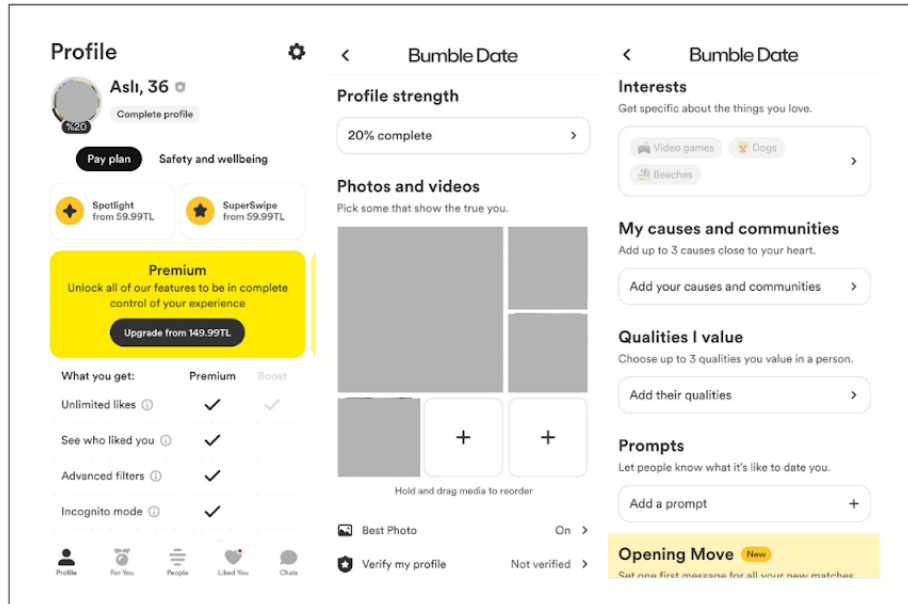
Profile

Aslı, 36

Complete profile

%20

Pay plan

Safety and wellbeing

Spotlight
from 59.99TL

SuperSwipe
from 59.99TL

Premium
Unlock all of our features to be in complete control of your experience

Upgrade from 149.99TL

| What you get: | Premium | Boost |
|---|---|---|
| Unlimited likes ⓘ | ✓ | ✓ |
| See who liked you ⓘ | ✓ | |
| Advanced filters ⓘ | ✓ | |
| Incognito mode ⓘ | ✓ | |

Profile For You People Liked You Chats

Bumble Date

Profile strength

20% complete

Photos and videos
Pick some that show the true you.

+ +

Hold and drag media to reorder

Best Photo On

Verify my profile Not verified

Bumble Date

Interests
Get specific about the things you love.

Video games Dogs Beaches

My causes and communities
Add up to 3 causes close to your heart.

Add your causes and communities

Qualities I value
Choose up to 3 qualities you value in a person.

Add their qualities

Prompts
Let people know what it's like to date you.

Add a prompt +

Opening Move New
Set one first message for all your new matches